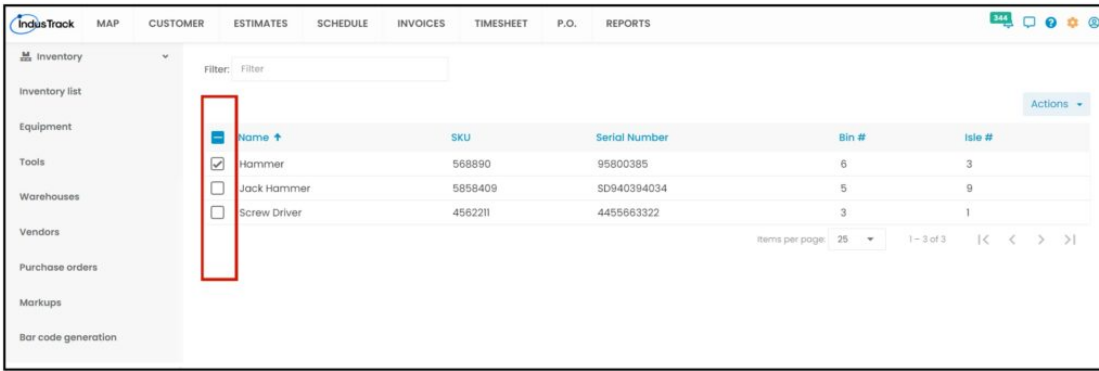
IndusTrack MAP CUSTOMER ESTIMATES SCHEDULE INVOICES TIMESHEET P.O. REPORTS

344

Inventory
Inventory list
Equipment
Tools
Warehouses
Vendors
Purchase orders
Markups
Bar code generation

Filter: Filter

Actions

| | Name ↑ | SKU | Serial Number | Bin # | Isle # |
|---|---|---|---|---|---|
| ☑ | Hammer | 568890 | 95800385 | 6 | 3 |
| ☐ | Jack Hammer | 5858409 | SD940394034 | 5 | 9 |
| ☐ | Screw Driver | 4562211 | 4455663322 | 3 | 1 |

Items per page: 25 1 – 3 of 3